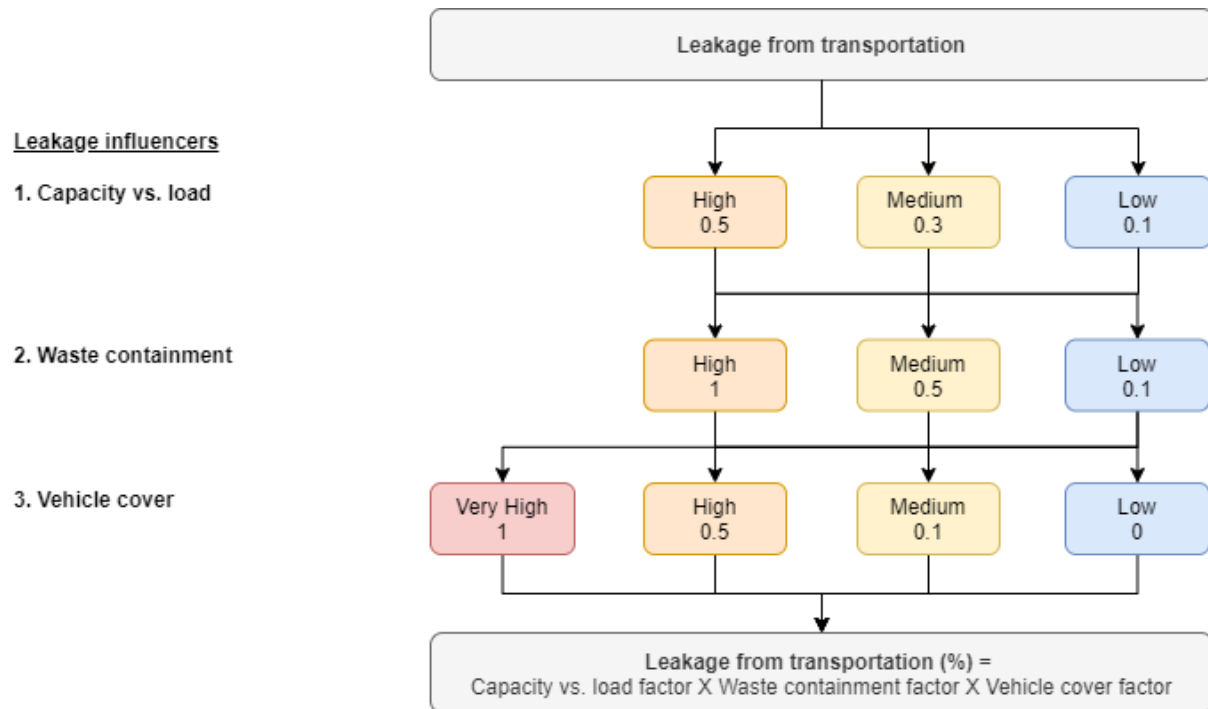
Leakage from transportation

Leakage influencers

1. Capacity vs. load

High
0.5

Medium
0.3

Low
0.1

2. Waste containment

High
1

Medium
0.5

Low
0.1

3. Vehicle cover

Very High
1

High
0.5

Medium
0.1

Low
0

Leakage from transportation (%) =
Capacity vs. load factor X Waste containment factor X Vehicle cover factor